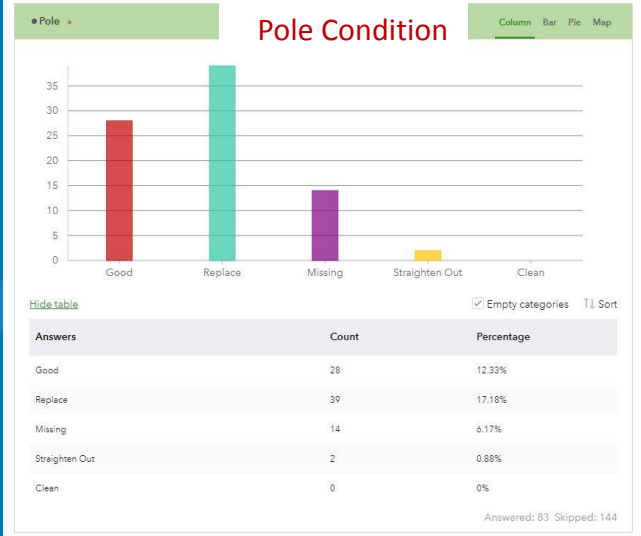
• Pole *

Pole Condition

Column Bar Pie Map

35
30
25
20
15
10
5
0

Good Replace Missing Straighten Out Clean

Hide table

Empty categories ⇅ Sort

| Answers | Count | Percentage |
|---|---|---|
| Good | 28 | 12.33% |
| Replace | 39 | 17.18% |
| Missing | 14 | 6.17% |
| Straighten Out | 2 | 0.88% |
| Clean | 0 | 0% |

Answered: 83 Skipped: 144